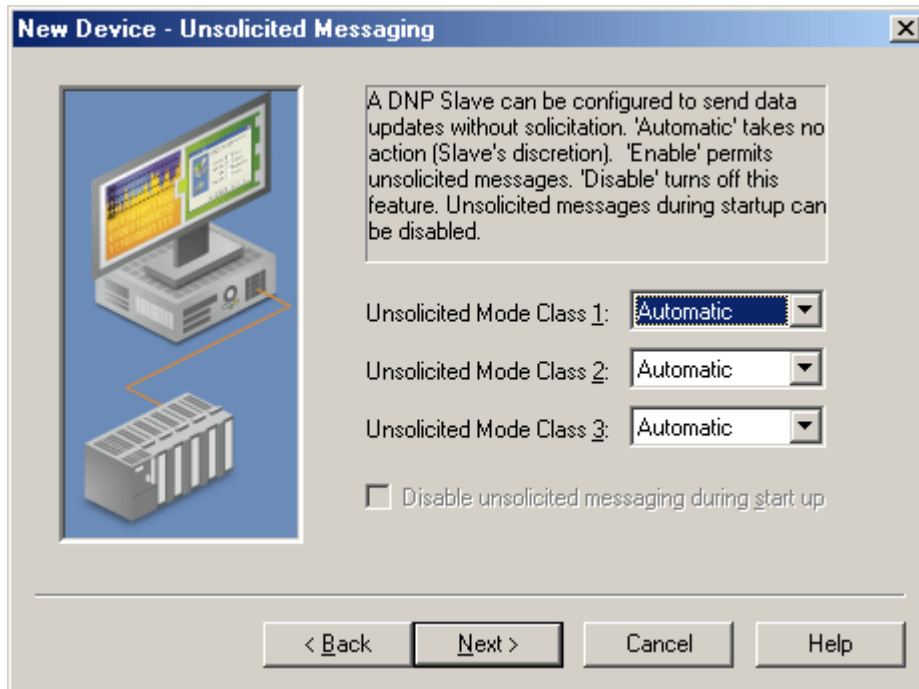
New Device - Unsolicited Messaging

A DNP Slave can be configured to send data updates without solicitation. 'Automatic' takes no action (Slave's discretion). 'Enable' permits unsolicited messages. 'Disable' turns off this feature. Unsolicited messages during startup can be disabled.

Unsolicited Mode Class 1: Automatic

Unsolicited Mode Class 2: Automatic

Unsolicited Mode Class 3: Automatic

Disable unsolicited messaging during start up

< Back
Next >
Cancel
Help